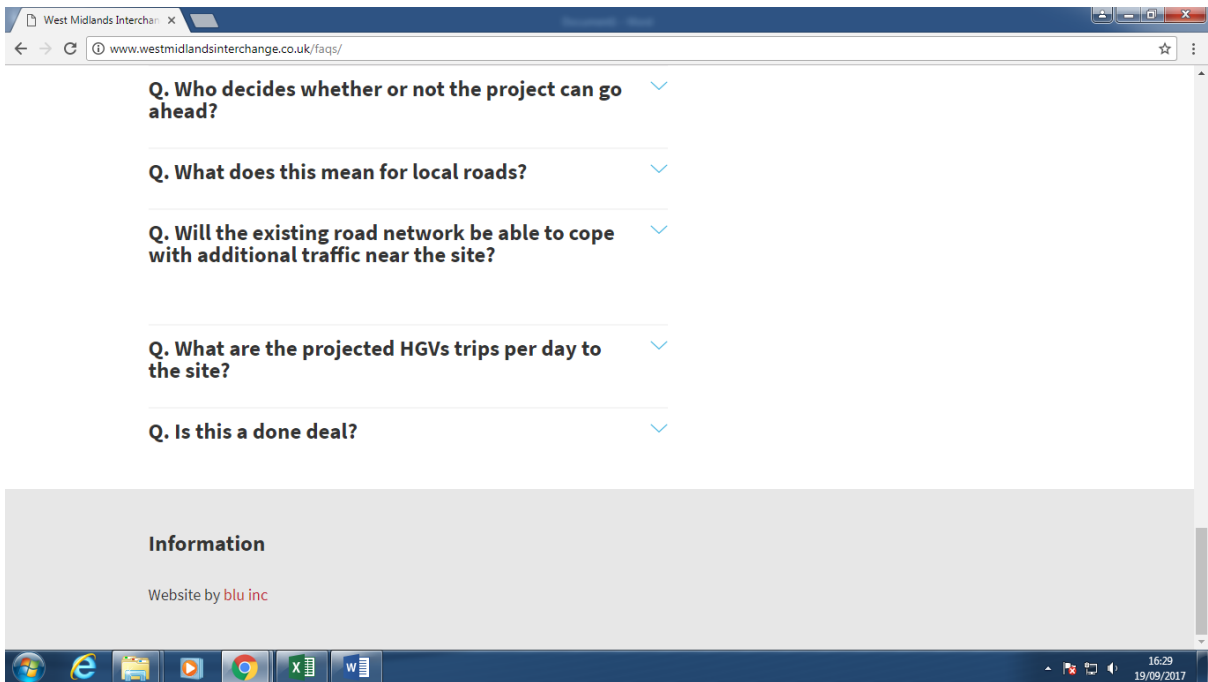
West Midlands Interchan ×

www.westmidlandsinterchange.co.uk/faqs/

Q. Who decides whether or not the project can go ahead?

Q. What does this mean for local roads?

Q. Will the existing road network be able to cope with additional traffic near the site?

Q. What are the projected HGVs trips per day to the site?

Q. Is this a done deal?

Information

Website by blu inc

16:29
19/09/2017